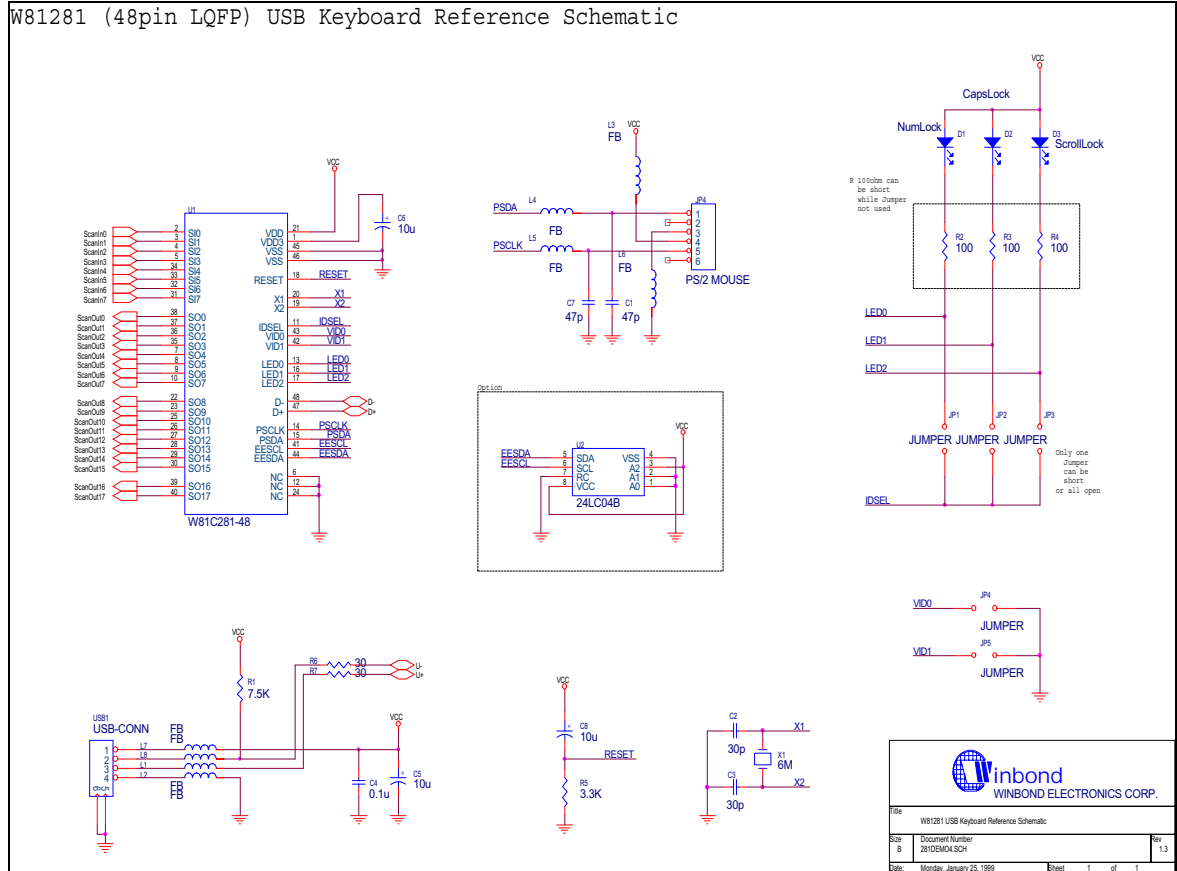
W81281 (48pin LQFP) USB Keyboard Reference Schematic

VCC
U1
ScanIn0 2 SI0
ScanIn1 3 SI1
ScanIn2 4 SI2
ScanIn3 5 SI3
ScanIn4 34 SI4
ScanIn5 33 SI5
ScanIn6 32 SI6
ScanIn7 31 SI7
ScanOut0 38 SO0
ScanOut1 37 SO1
ScanOut2 36 SO2
ScanOut3 35 SO3
ScanOut4 7 SO4
ScanOut5 8 SO5
ScanOut6 9 SO6
ScanOut7 10 SO7
ScanOut8 22 SO8
ScanOut9 23 SO9
ScanOut10 25 SO10
ScanOut11 26 SO11
ScanOut12 27 SO12
ScanOut13 28 SO13
ScanOut14 29 SO14
ScanOut15 30 SO15
ScanOut16 39 SO16
ScanOut17 40 SO17
VDD 21
VDD3 1
VSS 45
VSS 46
RESET 18 RESET
X1 20 X1
X2 19 X2
IDSEL 11 IDSEL
VID0 43 VID0
VID1 42 VID1
LED0 13 LED0
LED1 16 LED1
LED2 17 LED2
D- 48 D-
D+ 47 D+
PSCLK 14 PSCLK
PSDA 15 PSDA
EESCL 41 EESCL
EESDA 44 EESDA
NC 6
NC 12
NC 24
W81C281-48
C6 10u

L3 VCC
FB
PSDA L4 FB
PSCLK L5 FB
L6 FB
C7 47p
C1 47p
JP4 1 2 3 4 5 6
PS/2 MOUSE

Option
EESDA 5 SDA
EESCL 6 SCL
7 RC
8 VCC
U2
VSS 4
A2 3
A1 2
A0 1
VCC
24LC04B

VCC
CapsLock
NumLock D1
D2
D3 ScrollLock
R 100ohm can be short while Jumper not used
R2 100
R3 100
R4 100
LED0
LED1
LED2
JP1 JP2 JP3
JUMPER JUMPER JUMPER
Only one Jumper can be short or all open
IDSEL

VID0 JP4 JUMPER
VID1 JP5 JUMPER

VCC
R1 7.5K
R6 30 U-
R7 30 U+
USB1
USB-CONN
1 2 3 4
L7 FB
L8 FB
L1 FB
L2 FB
VCC
C4 0.1u
C5 10u

VCC
C8 10u
RESET
R5 3.3K

C2 30p
X1
X1 6M
C3 30p
X2

Winbond
WINBOND ELECTRONICS CORP.
Title
W81281 USB Keyboard Reference Schematic
Size B
Document Number 281DEMO4.SCH
Rev 1.3
Date: Monday, January 25, 1999
Sheet 1 of 1